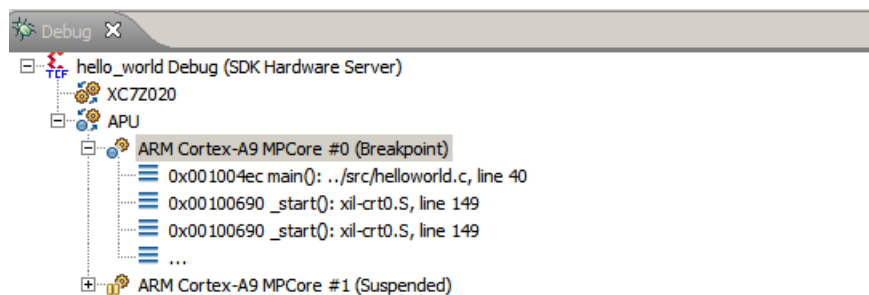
Debug

TCF hello_world Debug (SDK Hardware Server)

XC7Z020

APU

ARM Cortex-A9 MPCore #0 (Breakpoint)

0x001004ec main(): ../src/helloworld.c, line 40

0x00100690 _start(): xil-crt0.S, line 149

0x00100690 _start(): xil-crt0.S, line 149

...

ARM Cortex-A9 MPCore #1 (Suspended)